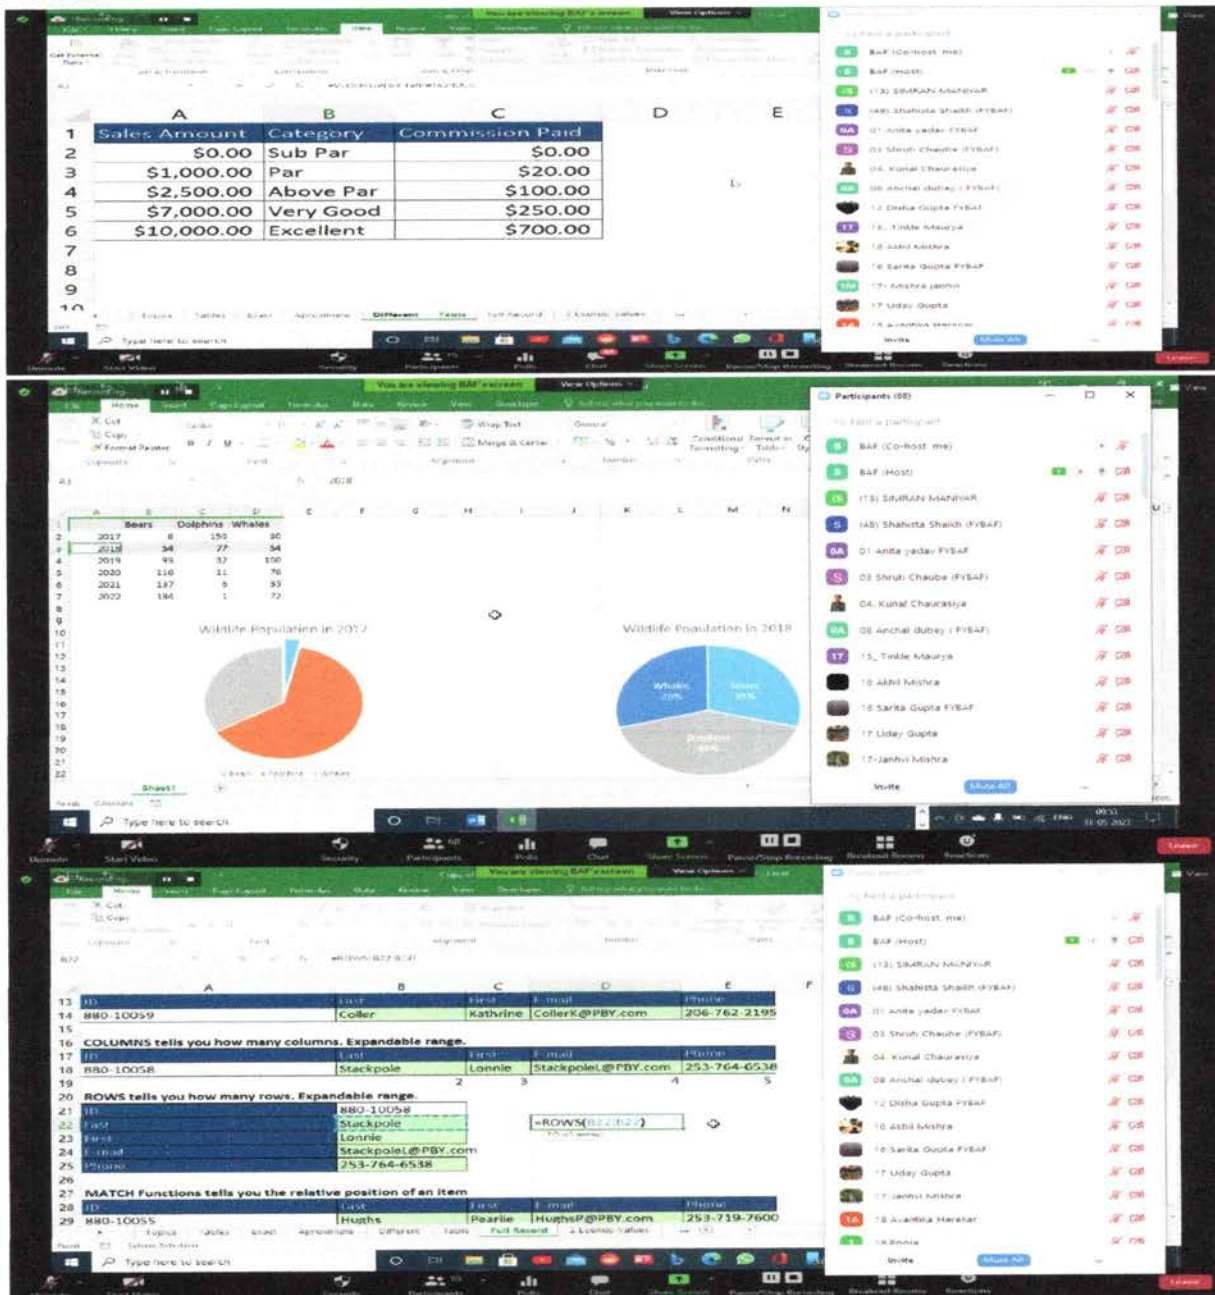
You are viewing BAF's screen

| | A | B | C | D | E |
|---|---|---|---|---|---|
| 1 | Sales Amount | Category | Commission Paid | | |
| 2 | $0.00 | Sub Par | $0.00 | | |
| 3 | $1,000.00 | Par | $20.00 | | |
| 4 | $2,500.00 | Above Par | $100.00 | | |
| 5 | $7,000.00 | Very Good | $250.00 | | |
| 6 | $10,000.00 | Excellent | $700.00 | | |

BAF (Co-host, me)
BAF (Host)
(13) SIMRAN MANIYAR
(48) Shahista Shaikh (FYBAF)
01 Anita yadav FYBAF
03 Shruti Chaube (FYBAF)
04. Kunal Chaurasiya
08 Anchal dubey ( FYBAF)
12 Disha Gupta FYBAF
15_ Tinkle Maurya
16 Akhil Mishra
16 Sarita Gupta FYBAF
17- Mishra Janhvi
17 Uday Gupta

Invite
Mute All

Type here to search

You are viewing BAF's screen
View Options

Home
Cut
Copy
Format Painter
Wrap Text
Merge & Center
General
Conditional Formatting
Format as Table

Participants (88)

Find a participant

| | Bears | Dolphins | Whales |
|---|---|---|---|
| 2017 | 8 | 150 | 80 |
| 2018 | 54 | 77 | 54 |
| 2019 | 93 | 32 | 100 |
| 2020 | 116 | 11 | 76 |
| 2021 | 137 | 6 | 93 |
| 2022 | 184 | 1 | 72 |

Wildlife Population in 2017

Wildlife Population in 2018

Whales 29%
Bears 29%
Dolphins 42%

Bears Dolphins Whales

Sheet1

BAF (Co-host, me)
BAF (Host)
(13) SIMRAN MANIYAR
(48) Shahista Shaikh (FYBAF)
01 Anita yadav FYBAF
03 Shruti Chaube (FYBAF)
04. Kunal Chaurasiya
08 Anchal dubey ( FYBAF)
15_ Tinkle Maurya
16 Akhil Mishra
16 Sarita Gupta FYBAF
17 Uday Gupta
17-Janhvi Mishra

Invite
Mute All

Type here to search

You are viewing BAF's screen
View Options

=ROWS(B22:B27)

| | A | B | C | D | E |
|---|---|---|---|---|---|
| 13 | ID | Last | First | E-mail | Phone |
| 14 | 880-10059 | Coller | Kathrine | CollerK@PBY.com | 206-762-2195 |
| 15 | | | | | |
| 16 | COLUMNS tells you how many columns. Expandable range. | | | | |
| 17 | ID | Last | First | E-mail | Phone |
| 18 | 880-10058 | Stackpole | Lonnie | StackpoleL@PBY.com | 253-764-6538 |
| 19 | | 2 | 3 | 4 | 5 |
| 20 | ROWS tells you how many rows. Expandable range. | | | | |
| 21 | ID | 880-10058 | | | |
| 22 | Last | Stackpole | | =ROWS(B22:B27) | |
| 23 | First | Lonnie | | | |
| 24 | E-mail | StackpoleL@PBY.com | | | |
| 25 | Phone | 253-764-6538 | | | |
| 26 | | | | | |
| 27 | MATCH Functions tells you the relative position of an item | | | | |
| 28 | ID | Last | First | E-mail | Phone |
| 29 | 880-10055 | Hughs | Pearlie | HughsP@PBY.com | 253-719-7600 |

Different Tasks Full Record

BAF (Co-host, me)
BAF (Host)
(13) SIMRAN MANIYAR
(48) Shahista Shaikh (FYBAF)
01 Anita yadav FYBAF
03 Shruti Chaube (FYBAF)
04. Kunal Chaurasiya
08 Anchal dubey ( FYBAF)
12 Disha Gupta FYBAF
16 Akhil Mishra
16 Sarita Gupta FYBAF
17 Uday Gupta
17 Janhvi Mishra
18 Avantika Harekar

Invite
Mute All

Type here to search

Leave